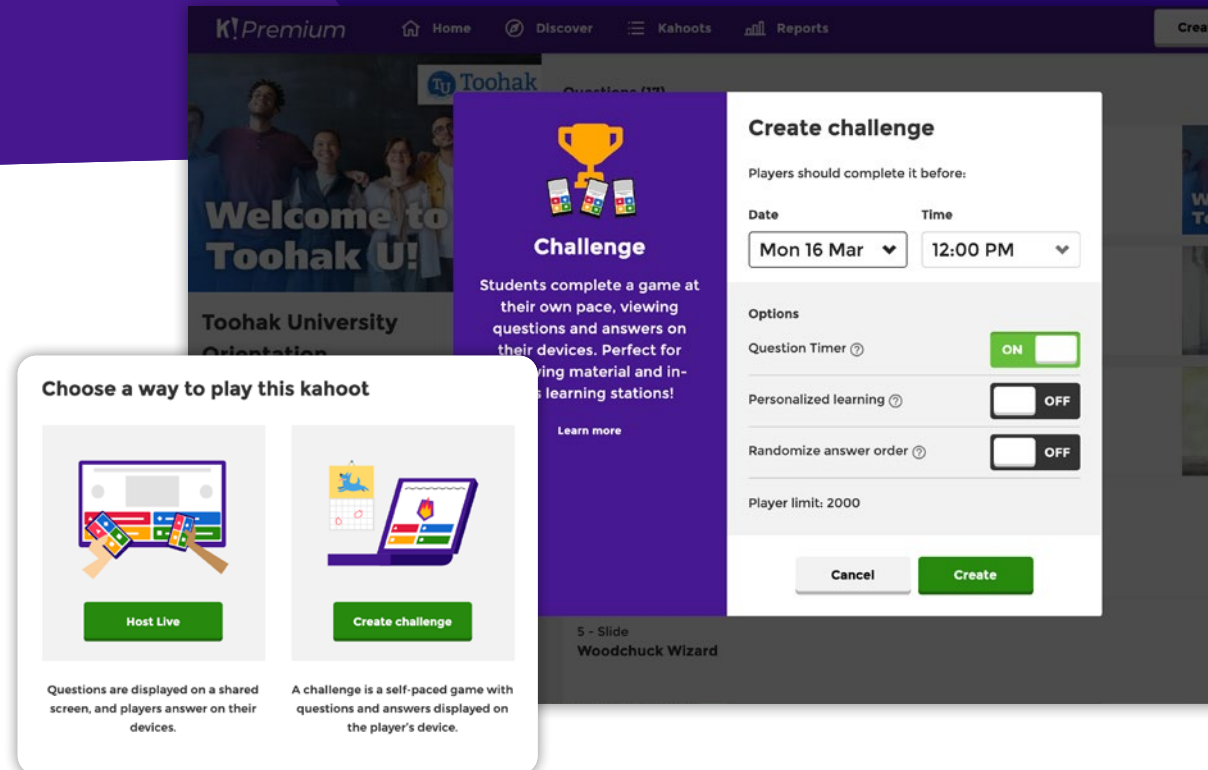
K!Premium Home Discover Kahoots Reports Crea

Toohak

Questions (17)

Welcome to Toohak U!

Toohak University Orientation

Challenge

Students complete a game at their own pace, viewing questions and answers on their devices. Perfect for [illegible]ving material and in-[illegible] learning stations!

Learn more

Create challenge

Players should complete it before:

Date
Mon 16 Mar

Time
12:00 PM

Options

Question Timer ⓘ ON

Personalized learning ⓘ OFF

Randomize answer order ⓘ OFF

Player limit: 2000

Cancel

Create

5 - Slide
Woodchuck Wizard

Choose a way to play this kahoot

Host Live

Questions are displayed on a shared screen, and players answer on their devices.

Create challenge

A challenge is a self-paced game with questions and answers displayed on the player's device.